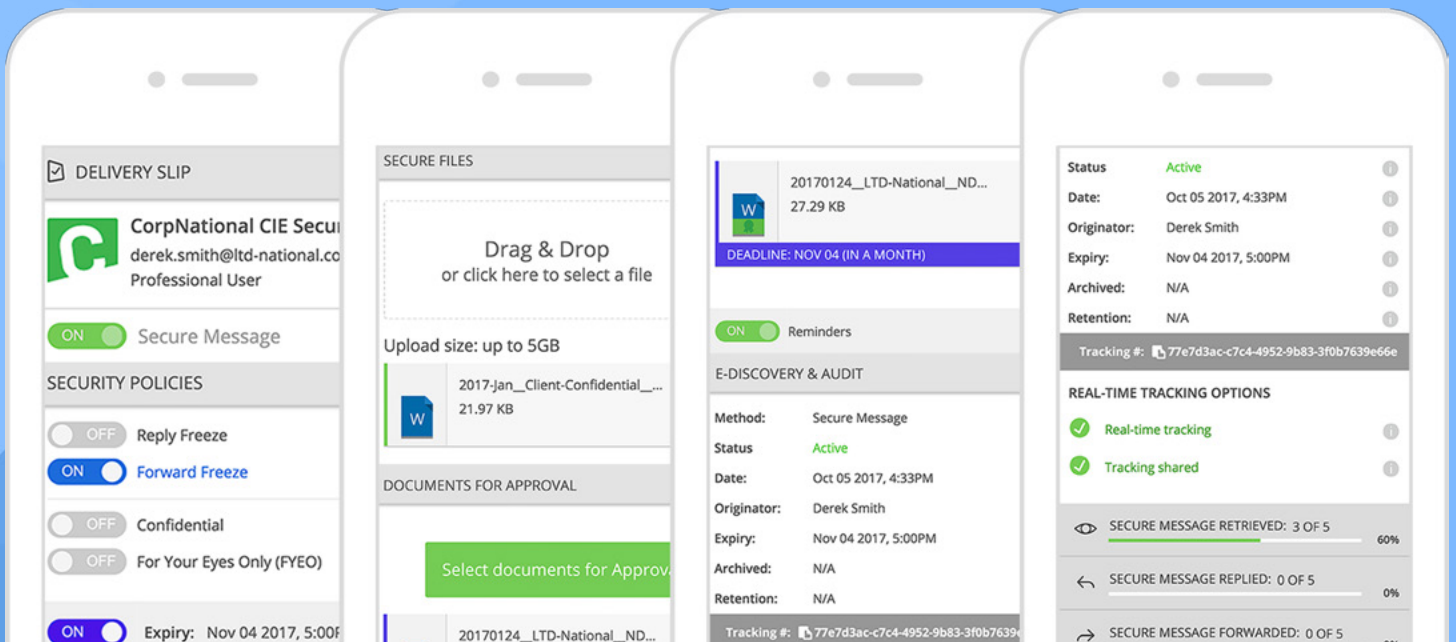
DELIVERY SLIP

CorpNational CIE Secu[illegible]
derek.smith@ltd-national.co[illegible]
Professional User

ON Secure Message

SECURITY POLICIES

OFF Reply Freeze
ON Forward Freeze
OFF Confidential
OFF For Your Eyes Only (FYEO)
ON Expiry: Nov 04 2017, 5:00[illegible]

SECURE FILES

Drag & Drop
or click here to select a file

Upload size: up to 5GB

2017-Jan__Client-Confidential__...
21.97 KB

DOCUMENTS FOR APPROVAL

Select documents for Approv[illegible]

20170124__LTD-National__ND...

20170124__LTD-National__ND...
27.29 KB
DEADLINE: NOV 04 (IN A MONTH)

ON Reminders

E-DISCOVERY & AUDIT

| | |
|---|---|
| Method: | Secure Message |
| Status | Active |
| Date: | Oct 05 2017, 4:33PM |
| Originator: | Derek Smith |
| Expiry: | Nov 04 2017, 5:00PM |
| Archived: | N/A |
| Retention: | N/A |

Tracking #: 77e7d3ac-c7c4-4952-9b83-3f0b7639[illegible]

| | |
|---|---|
| Status | Active |
| Date: | Oct 05 2017, 4:33PM |
| Originator: | Derek Smith |
| Expiry: | Nov 04 2017, 5:00PM |
| Archived: | N/A |
| Retention: | N/A |

Tracking #: 77e7d3ac-c7c4-4952-9b83-3f0b7639e66e

REAL-TIME TRACKING OPTIONS

Real-time tracking
Tracking shared

SECURE MESSAGE RETRIEVED: 3 OF 5 60%
SECURE MESSAGE REPLIED: 0 OF 5 0%
SECURE MESSAGE FORWARDED: 0 OF 5